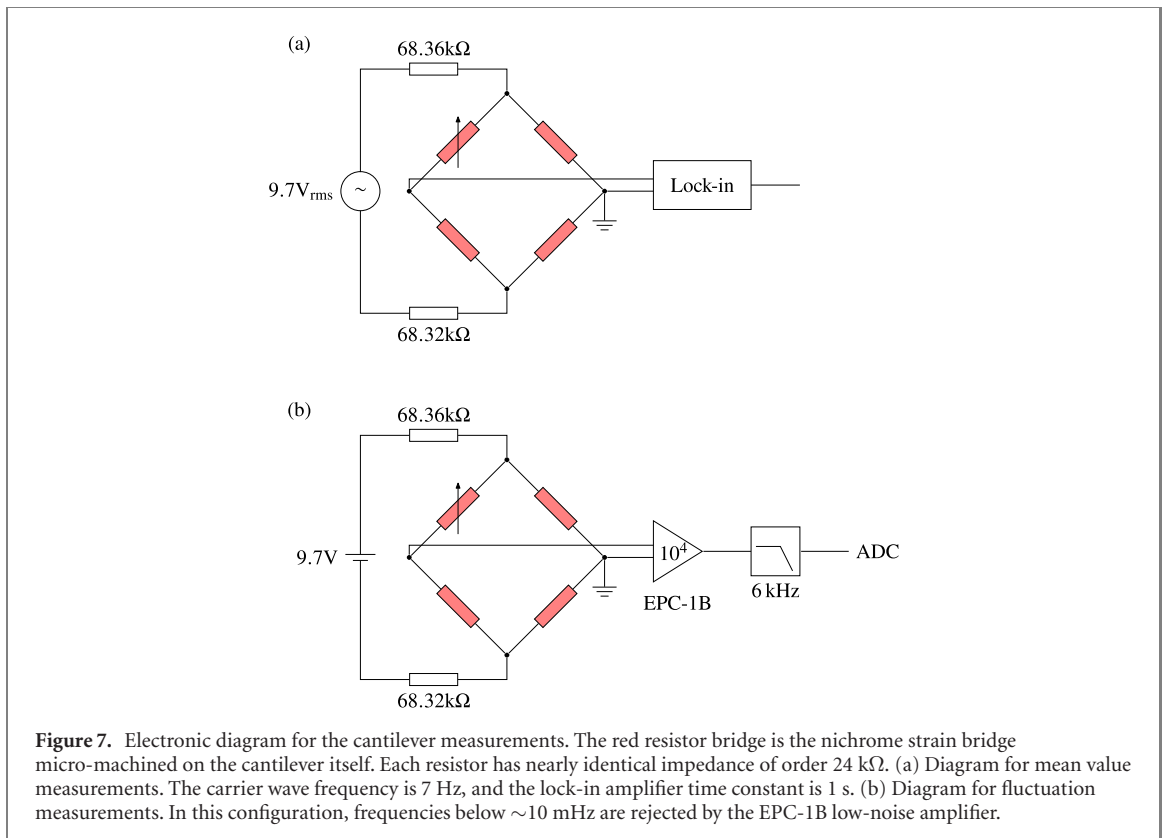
(a)

68.36k$\Omega$

$9.7V_{rms}$

Lock-in

68.32k$\Omega$

(b)

68.36k$\Omega$

9.7V

$10^4$

EPC-1B

6 kHz

ADC

68.32k$\Omega$

**Figure 7.** Electronic diagram for the cantilever measurements. The red resistor bridge is the nichrome strain bridge micro-machined on the cantilever itself. Each resistor has nearly identical impedance of order 24 k$\Omega$. (a) Diagram for mean value measurements. The carrier wave frequency is 7 Hz, and the lock-in amplifier time constant is 1 s. (b) Diagram for fluctuation measurements. In this configuration, frequencies below $\sim$10 mHz are rejected by the EPC-1B low-noise amplifier.